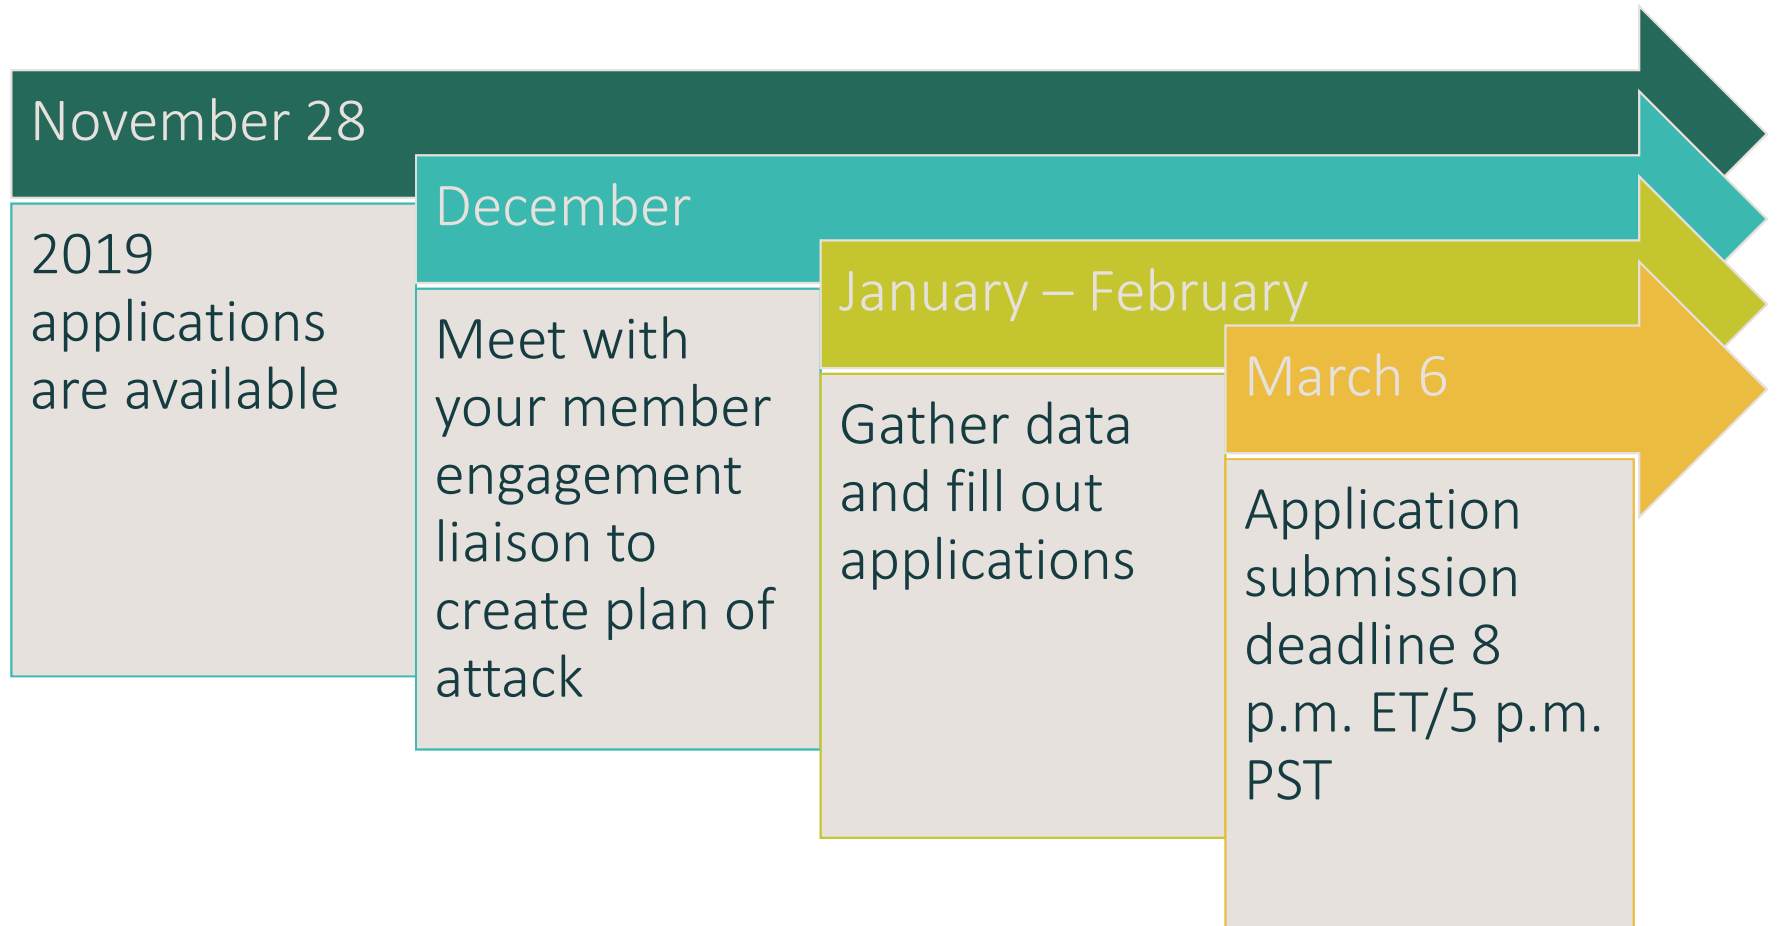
November 28

2019 applications are available

December

Meet with your member engagement liaison to create plan of attack

January – February

Gather data and fill out applications

March 6

Application submission deadline 8 p.m. ET/5 p.m. PST